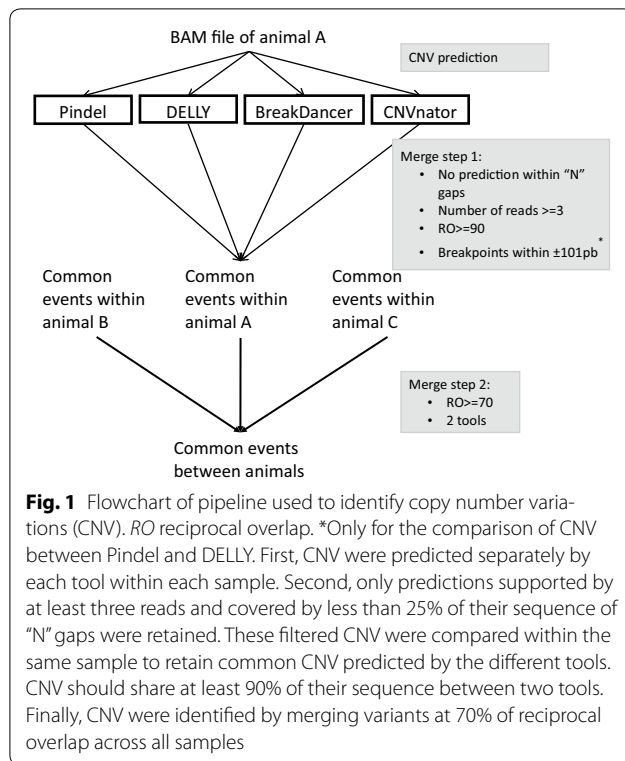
BAM file of animal A

CNV prediction

Pindel

DELLY

BreakDancer

CNVnator

Merge step 1:
• No prediction within "N" gaps
• Number of reads >=3
• RO>=90
• Breakpoints within ±101pb *

Common events within animal B

Common events within animal A

Common events within animal C

Merge step 2:
• RO>=70
• 2 tools

Common events between animals

**Fig. 1** Flowchart of pipeline used to identify copy number variations (CNV). *RO* reciprocal overlap. *Only for the comparison of CNV between Pindel and DELLY. First, CNV were predicted separately by each tool within each sample. Second, only predictions supported by at least three reads and covered by less than 25% of their sequence of "N" gaps were retained. These filtered CNV were compared within the same sample to retain common CNV predicted by the different tools. CNV should share at least 90% of their sequence between two tools. Finally, CNV were identified by merging variants at 70% of reciprocal overlap across all samples